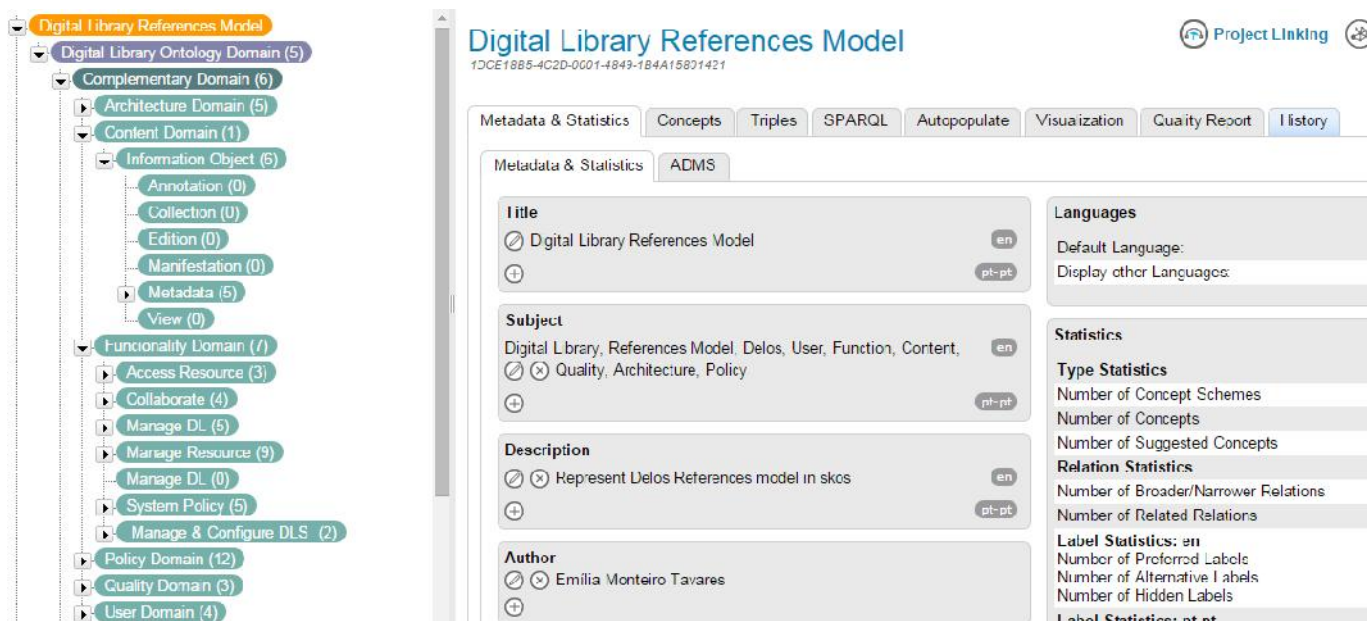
Digital Library References Model
Digital Library Ontology Domain (5)
Complementary Domain (6)
Architecture Domain (5)
Content Domain (1)
Information Object (6)
Annotation (0)
Collection (0)
Edition (0)
Manifestation (0)
Metadata (5)
View (0)
Functionality Domain (7)
Access Resource (3)
Collaborate (4)
Manage DL (5)
Manage Resource (9)
Manage DL (0)
System Policy (5)
Manage & Configure DLS (2)
Policy Domain (12)
Quality Domain (3)
User Domain (4)

Digital Library References Model
1DCE18B5-4C2D-0001-4849-1B4A15801421

Project Linking

Metadata & Statistics | Concepts | Triples | SPARQL | Autopopulate | Visualization | Quality Report | History

Metadata & Statistics | ADMS

Title
Digital Library References Model
en
pt-pt

Subject
Digital Library, References Model, Delos, User, Function, Content, Quality, Architecture, Policy
en
pt-pt

Description
Represent Delos References model in skos
en
pt-pt

Author
Emília Monteiro Tavares

Languages
Default Language:
Display other Languages:

Statistics
Type Statistics
Number of Concept Schemes
Number of Concepts
Number of Suggested Concepts
Relation Statistics
Number of Broader/Narrower Relations
Number of Related Relations
Label Statistics: en
Number of Preferred Labels
Number of Alternative Labels
Number of Hidden Labels
Label Statistics: pt-pt